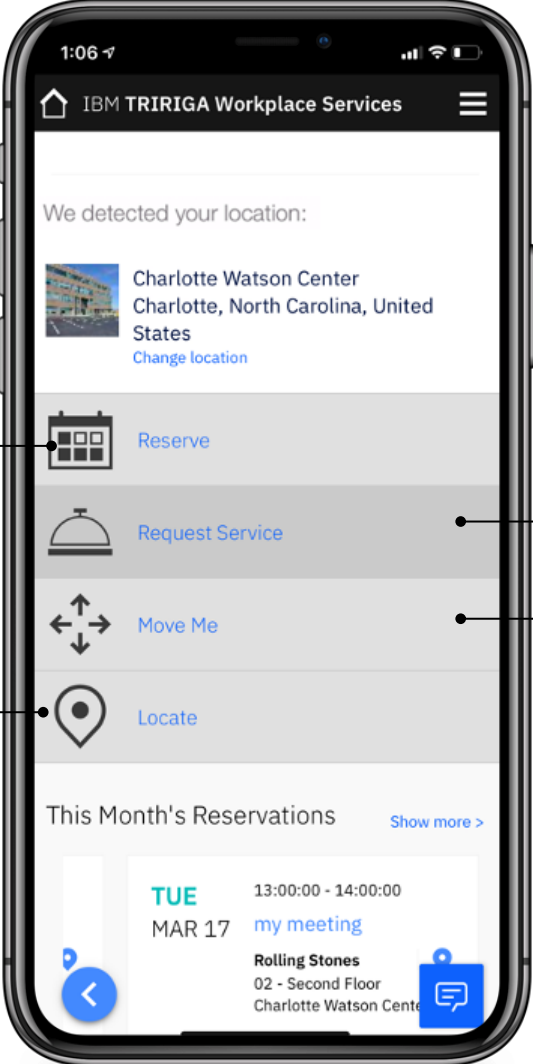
1:06

IBM TRIRIGA Workplace Services

We detected your location:

Charlotte Watson Center
Charlotte, North Carolina, United States
Change location

Reserve

Request Service

Move Me

Locate

This Month's Reservations

Show more >

TUE
MAR 17

13:00:00 - 14:00:00
my meeting
Rolling Stones
02 - Second Floor
Charlotte Watson Cente